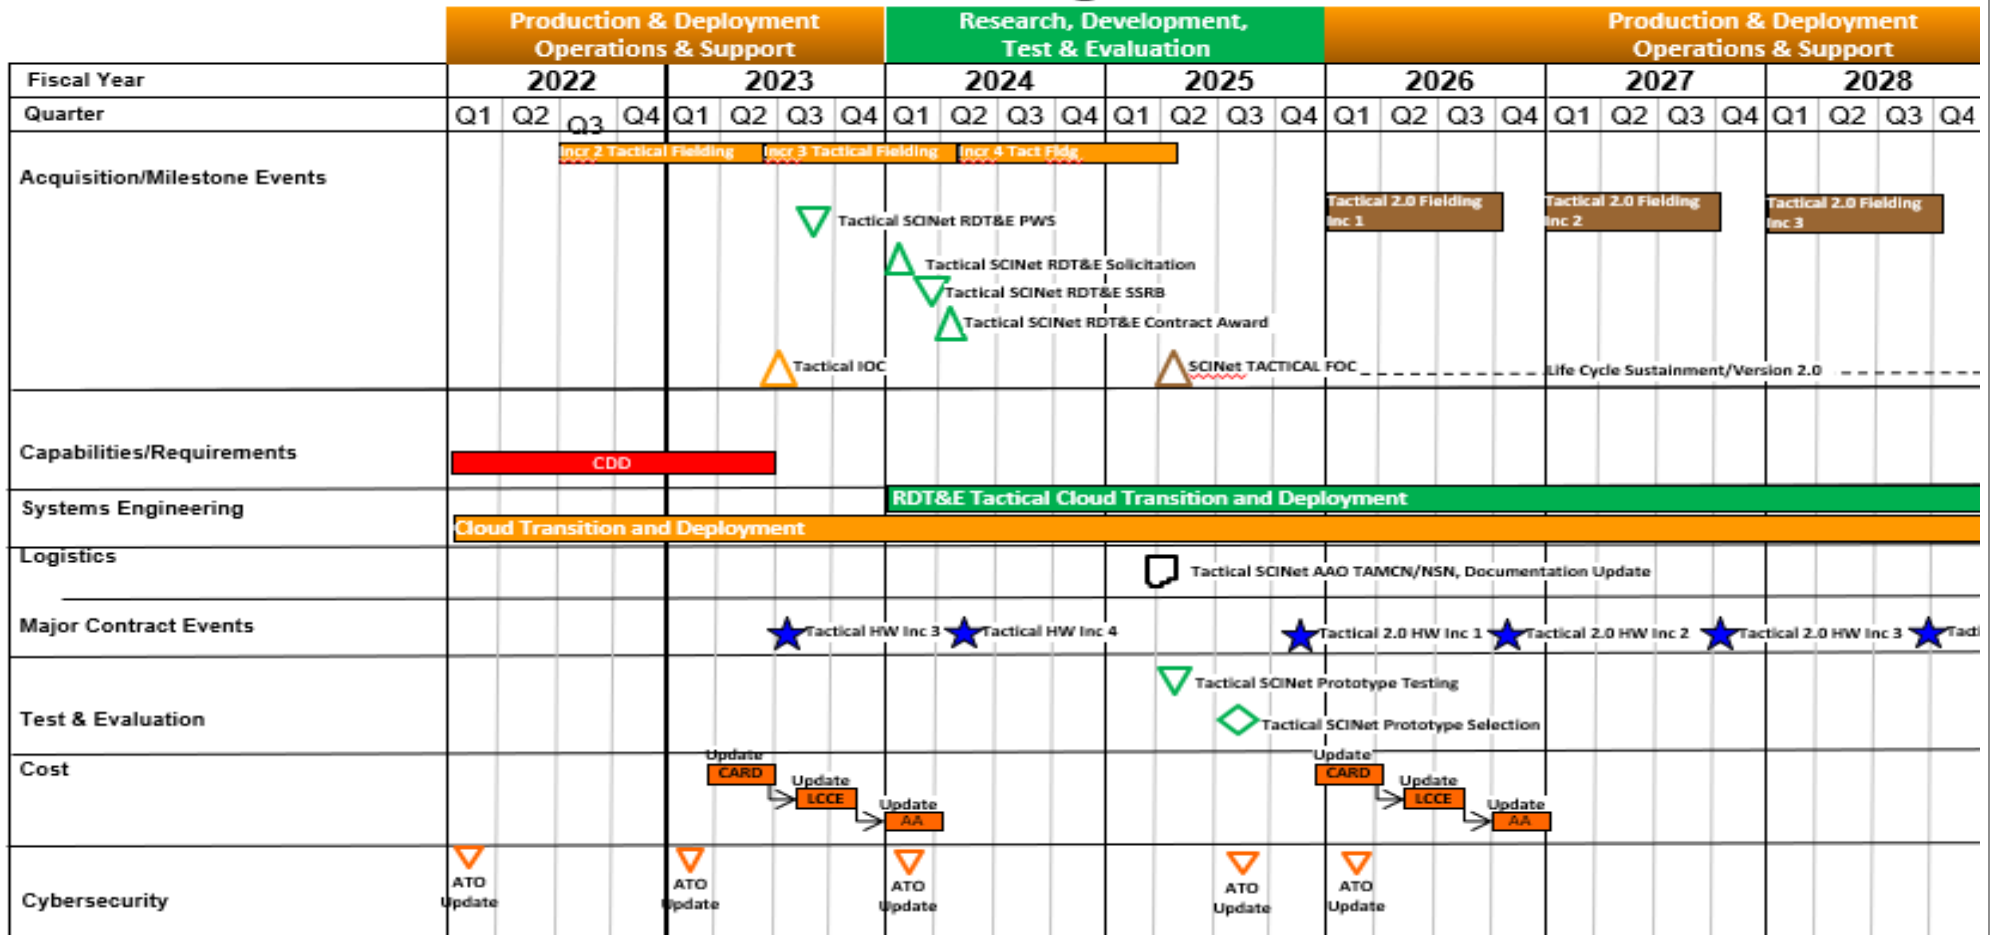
Production & Deployment Operations & Support

Research, Development, Test & Evaluation

Production & Deployment Operations & Support

| Fiscal Year | 2022 | | | | 2023 | | | | 2024 | | | | 2025 | | | | 2026 | | | | 2027 | | | | 2028 | | | |
|---|---|---|---|---|---|---|---|---|---|---|---|---|---|---|---|---|---|---|---|---|---|---|---|---|---|---|---|---|
| Quarter | Q1 | Q2 | Q3 | Q4 | Q1 | Q2 | Q3 | Q4 | Q1 | Q2 | Q3 | Q4 | Q1 | Q2 | Q3 | Q4 | Q1 | Q2 | Q3 | Q4 | Q1 | Q2 | Q3 | Q4 | Q1 | Q2 | Q3 | Q4 |

Acquisition/Milestone Events

Incr 2 Tactical Fielding

Incr 3 Tactical Fielding

Incr 4 Tact Fldg

Tactical 2.0 Fielding Inc 1

Tactical 2.0 Fielding Inc 2

Tactical 2.0 Fielding Inc 3

Tactical SCINet RDT&E PWS

Tactical SCINet RDT&E Solicitation

Tactical SCINet RDT&E SSRB

Tactical SCINet RDT&E Contract Award

Tactical IOC

SCINet TACTICAL FOC

Life Cycle Sustainment/Version 2.0

Capabilities/Requirements

CDD

Systems Engineering

RDT&E Tactical Cloud Transition and Deployment

Cloud Transition and Deployment

Logistics

Tactical SCINet AAO TAMCN/NSN, Documentation Update

Major Contract Events

Tactical HW Inc 3

Tactical HW Inc 4

Tactical 2.0 HW Inc 1

Tactical 2.0 HW Inc 2

Tactical 2.0 HW Inc 3

Tacti

Test & Evaluation

Tactical SCINet Prototype Testing

Tactical SCINet Prototype Selection

Cost

Update CARD

Update LCCE

Update AA

Update CARD

Update LCCE

Update AA

Cybersecurity

ATO Update

ATO Update

ATO Update

ATO Update

ATO Update